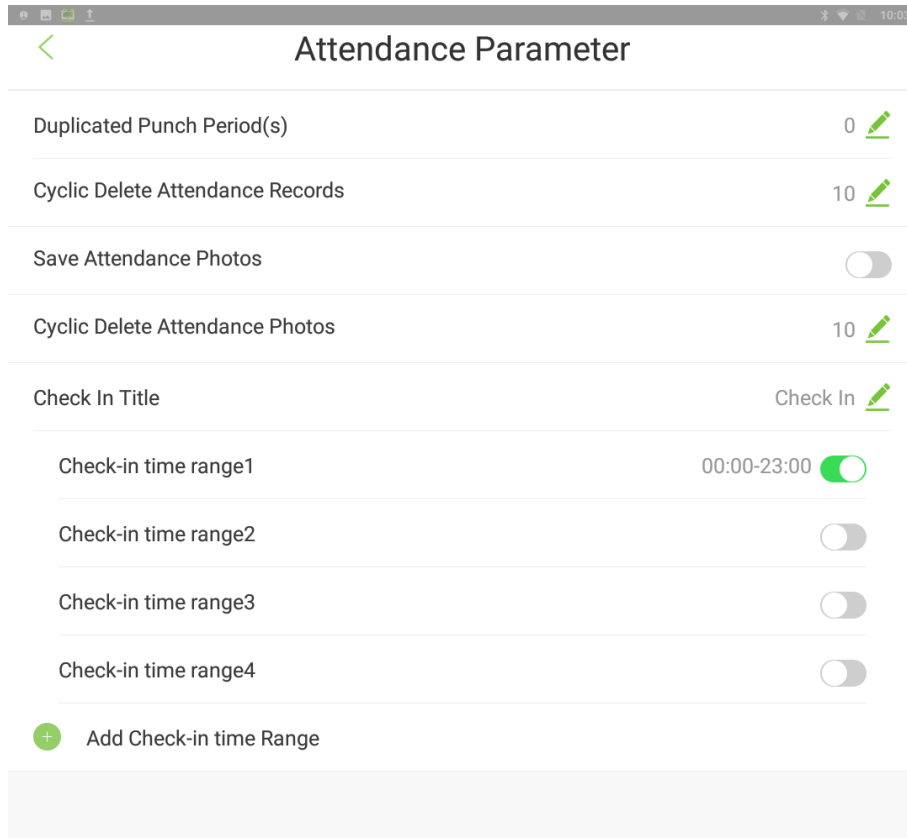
10:0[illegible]

Attendance Parameter

Duplicated Punch Period(s) 0

Cyclic Delete Attendance Records 10

Save Attendance Photos

Cyclic Delete Attendance Photos 10

Check In Title Check In

Check-in time range1 00:00-23:00

Check-in time range2

Check-in time range3

Check-in time range4

Add Check-in time Range